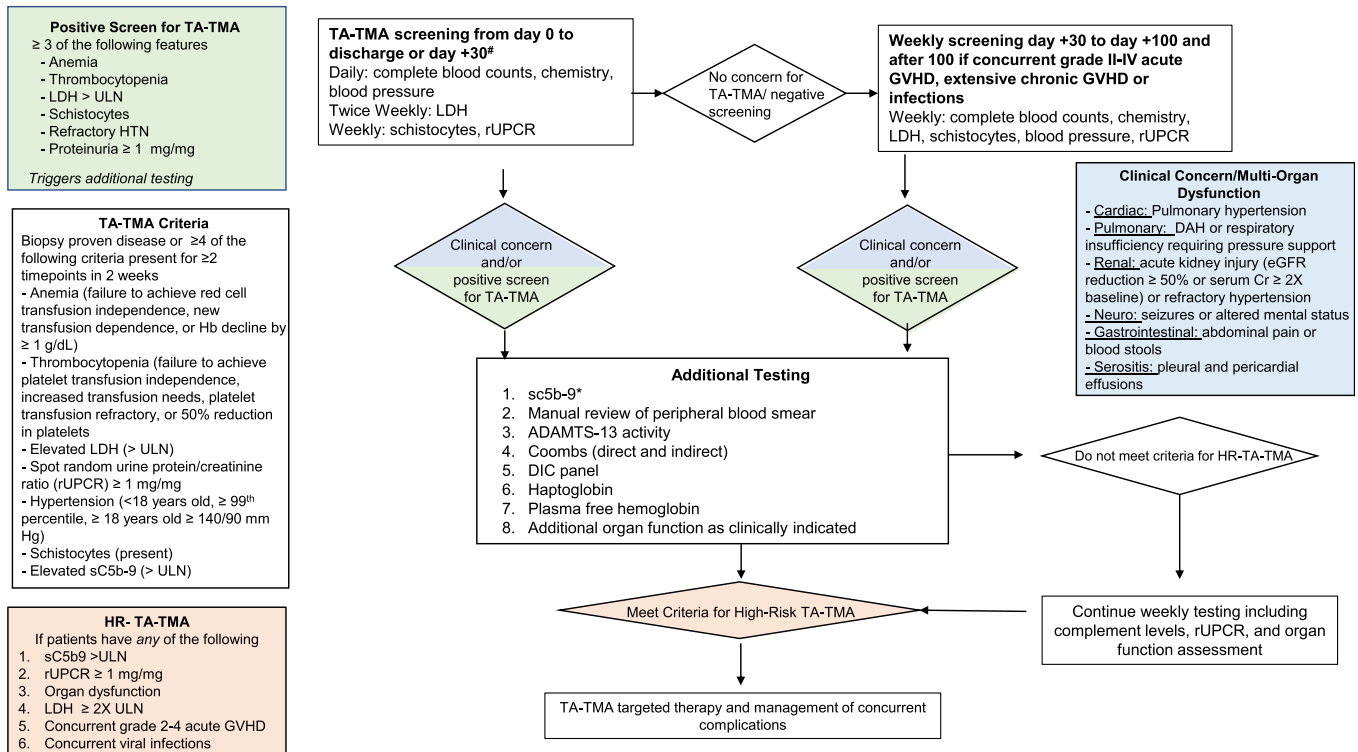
**Positive Screen for TA-TMA**
≥ 3 of the following features
- Anemia
- Thrombocytopenia
- LDH > ULN
- Schistocytes
- Refractory HTN
- Proteinuria ≥ 1 mg/mg

*Triggers additional testing*

**TA-TMA Criteria**
Biopsy proven disease or ≥4 of the following criteria present for ≥2 timepoints in 2 weeks
- Anemia (failure to achieve red cell transfusion independence, new transfusion dependence, or Hb decline by ≥ 1 g/dL)
- Thrombocytopenia (failure to achieve platelet transfusion independence, increased transfusion needs, platelet transfusion refractory, or 50% reduction in platelets
- Elevated LDH (> ULN)
- Spot random urine protein/creatinine ratio (rUPCR) ≥ 1 mg/mg
- Hypertension (<18 years old, ≥ 99th percentile, ≥ 18 years old ≥ 140/90 mm Hg)
- Schistocytes (present)
- Elevated sC5b-9 (> ULN)

**HR- TA-TMA**
If patients have *any* of the following
1. sC5b9 >ULN
2. rUPCR ≥ 1 mg/mg
3. Organ dysfunction
4. LDH ≥ 2X ULN
5. Concurrent grade 2-4 acute GVHD
6. Concurrent viral infections

**TA-TMA screening from day 0 to discharge or day +30#**
Daily: complete blood counts, chemistry, blood pressure
Twice Weekly: LDH
Weekly: schistocytes, rUPCR

No concern for TA-TMA/ negative screening

**Weekly screening day +30 to day +100 and after 100 if concurrent grade II-IV acute GVHD, extensive chronic GVHD or infections**
Weekly: complete blood counts, chemistry, LDH, schistocytes, blood pressure, rUPCR

**Clinical Concern/Multi-Organ Dysfunction**
- Cardiac: Pulmonary hypertension
- Pulmonary: DAH or respiratory insufficiency requiring pressure support
- Renal: acute kidney injury (eGFR reduction ≥ 50% or serum Cr ≥ 2X baseline) or refractory hypertension
- Neuro: seizures or altered mental status
- Gastrointestinal: abdominal pain or blood stools
- Serositis: pleural and pericardial effusions

Clinical concern and/or positive screen for TA-TMA

Clinical concern and/or positive screen for TA-TMA

**Additional Testing**
1. sc5b-9*
2. Manual review of peripheral blood smear
3. ADAMTS-13 activity
4. Coombs (direct and indirect)
5. DIC panel
6. Haptoglobin
7. Plasma free hemoglobin
8. Additional organ function as clinically indicated

Do not meet criteria for HR-TA-TMA

Meet Criteria for High-Risk TA-TMA

Continue weekly testing including complement levels, rUPCR, and organ function assessment

TA-TMA targeted therapy and management of concurrent complications